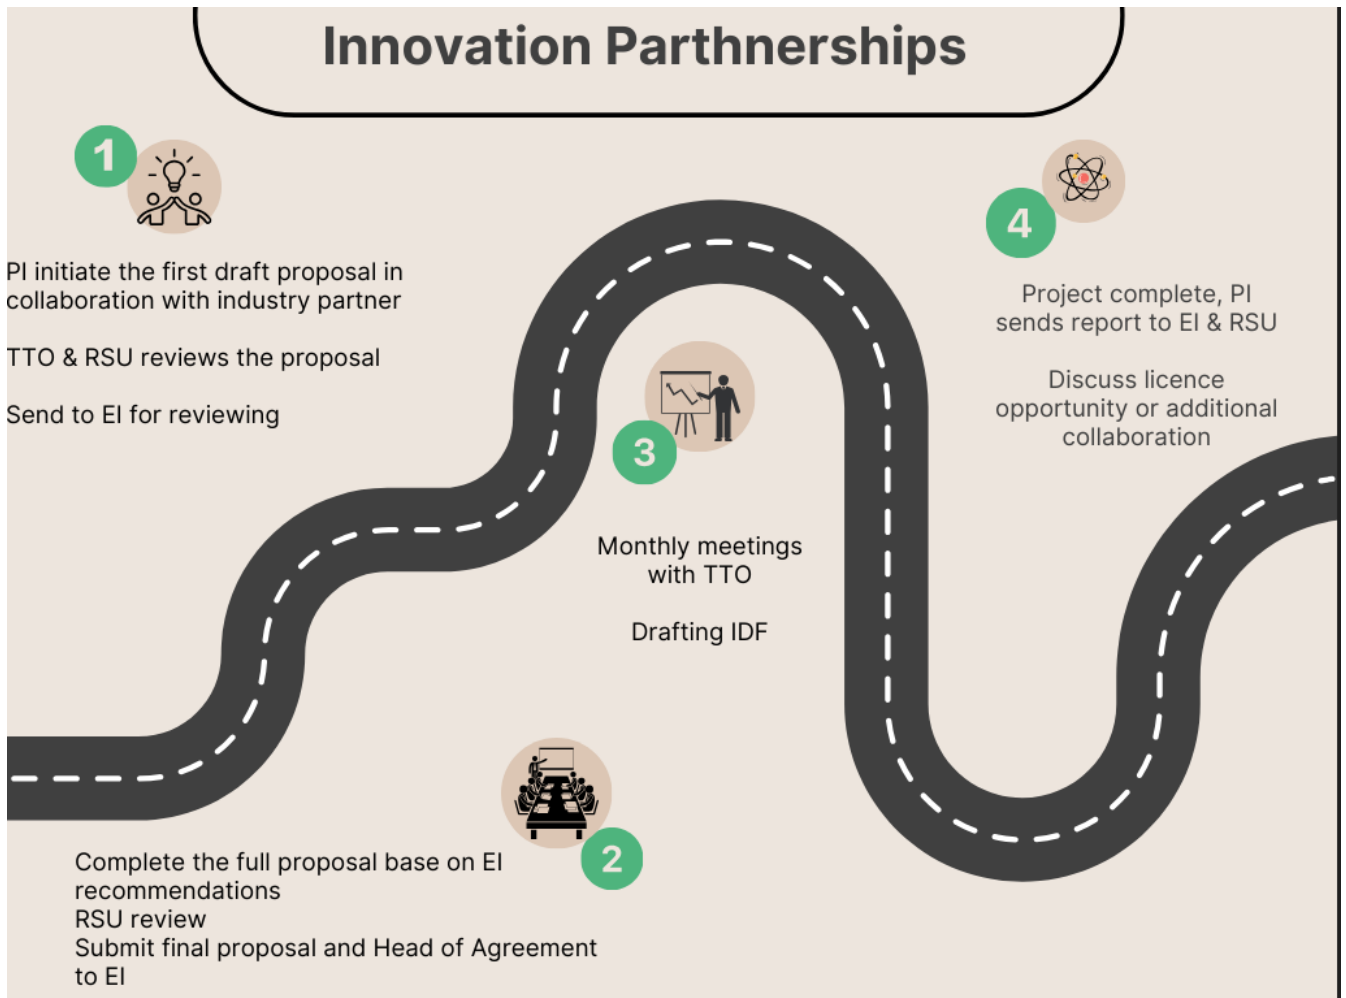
Innovation Parthnerships

1

PI initiate the first draft proposal in collaboration with industry partner

TTO & RSU reviews the proposal

Send to EI for reviewing

4

Project complete, PI sends report to EI & RSU

Discuss licence opportunity or additional collaboration

3

Monthly meetings with TTO

Drafting IDF

2

Complete the full proposal base on EI recommendations
RSU review
Submit final proposal and Head of Agreement to EI